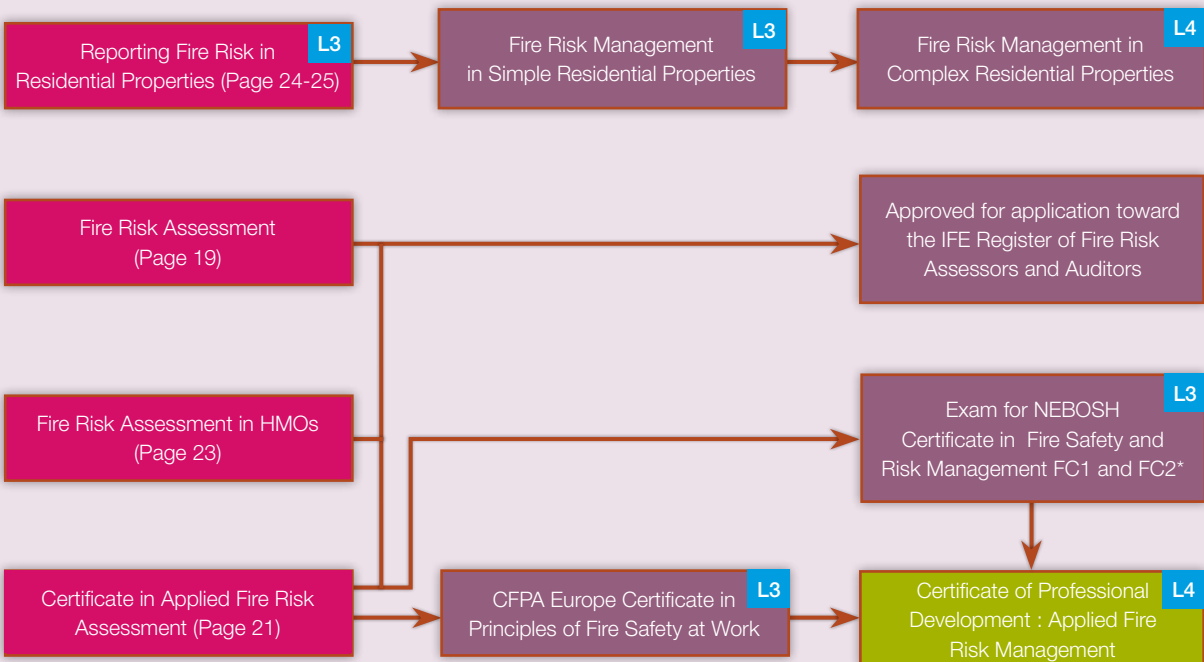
Reporting Fire Risk in Residential Properties (Page 24-25) L3

Fire Risk Management in Simple Residential Properties L3

Fire Risk Management in Complex Residential Properties L4

Fire Risk Assessment (Page 19)

Approved for application toward the IFE Register of Fire Risk Assessors and Auditors

Fire Risk Assessment in HMOs (Page 23)

Exam for NEBOSH Certificate in Fire Safety and Risk Management FC1 and FC2* L3

Certificate in Applied Fire Risk Assessment (Page 21)

CFPA Europe Certificate in Principles of Fire Safety at Work L3

Certificate of Professional Development : Applied Fire Risk Management L4